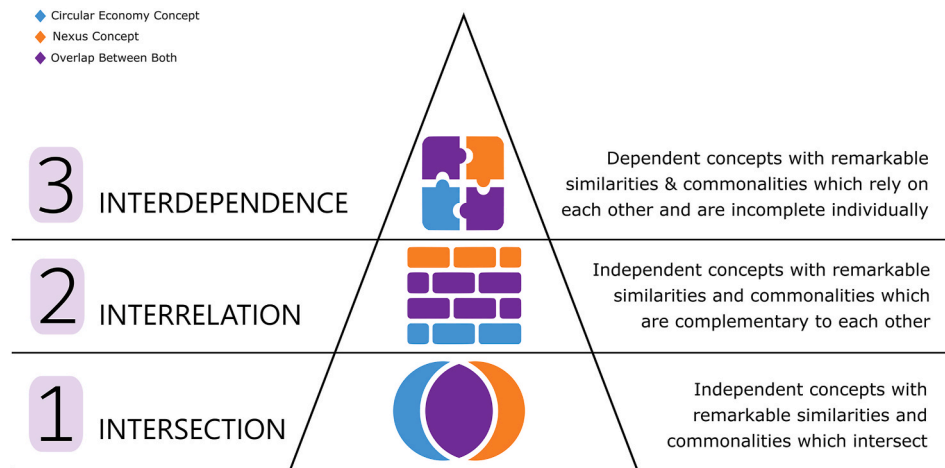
Circular Economy Concept
Nexus Concept
Overlap Between Both

3 INTERDEPENDENCE

Dependent concepts with remarkable similarities & commonalities which rely on each other and are incomplete individually

2 INTERRELATION

Independent concepts with remarkable similarities and commonalities which are complementary to each other

1 INTERSECTION

Independent concepts with remarkable similarities and commonalities which intersect